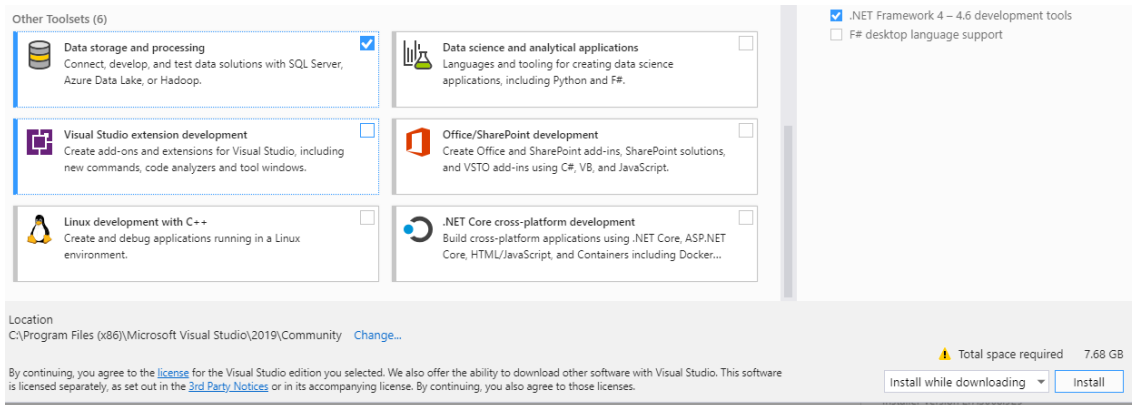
Other Toolsets (6)

Data storage and processing
Connect, develop, and test data solutions with SQL Server, Azure Data Lake, or Hadoop.

Data science and analytical applications
Languages and tooling for creating data science applications, including Python and F#.

Visual Studio extension development
Create add-ons and extensions for Visual Studio, including new commands, code analyzers and tool windows.

Office/SharePoint development
Create Office and SharePoint add-ins, SharePoint solutions, and VSTO add-ins using C#, VB, and JavaScript.

Linux development with C++
Create and debug applications running in a Linux environment.

.NET Core cross-platform development
Build cross-platform applications using .NET Core, ASP.NET Core, HTML/JavaScript, and Containers including Docker...

.NET Framework 4 – 4.6 development tools
F# desktop language support

Location
C:\Program Files (x86)\Microsoft Visual Studio\2019\Community Change...

By continuing, you agree to the license for the Visual Studio edition you selected. We also offer the ability to download other software with Visual Studio. This software is licensed separately, as set out in the 3rd Party Notices or in its accompanying license. By continuing, you also agree to those licenses.

Total space required 7.68 GB

Install while downloading

Install